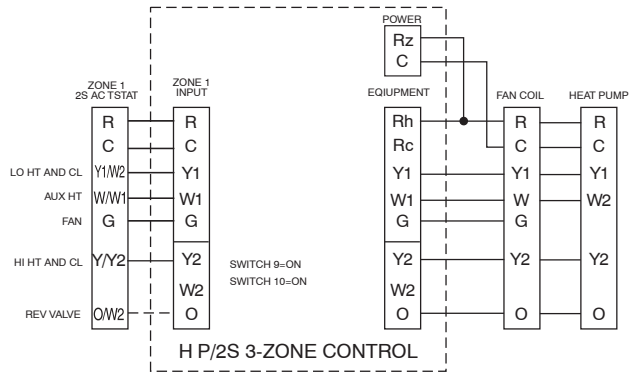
POWER
Rz
C

ZONE 1
2S AC TSTAT
R
C
LO HT AND CL Y1/W2
AUX HT W/W1
FAN G
HI HT AND CL Y/Y2
REV VALVE O/W2

ZONE 1
INPUT
R
C
Y1
W1
G
Y2
W2
O

SWITCH 9=ON
SWITCH 10=ON

EQUIPMENT
Rh
Rc
Y1
W1
G
Y2
W2
O

FAN COIL
R
C
Y1
W
G
Y2
O

HEAT PUMP
R
C
Y1
W2
Y2
O

H P/2S 3-ZONE CONTROL